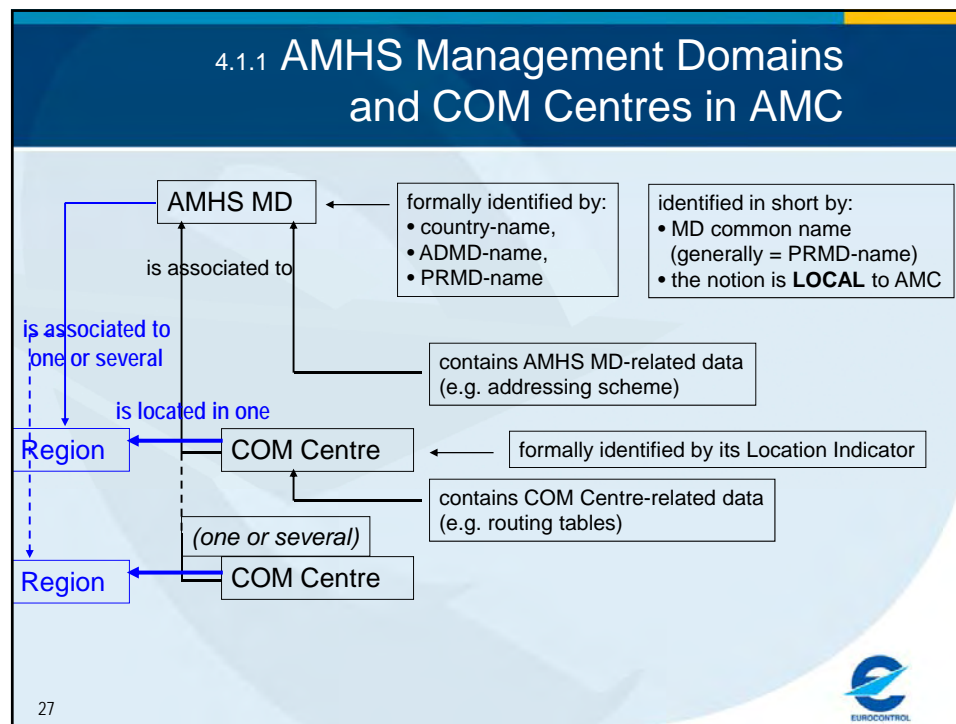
4.1.1 AMHS Management Domains and COM Centres in AMC

AMHS MD

formally identified by:
• country-name,
• ADMD-name,
• PRMD-name

identified in short by:
• MD common name (generally = PRMD-name)
• the notion is **LOCAL** to AMC

is associated to

is associated to one or several

contains AMHS MD-related data (e.g. addressing scheme)

is located in one

Region

COM Centre

formally identified by its Location Indicator

contains COM Centre-related data (e.g. routing tables)

(one or several)

Region

COM Centre

27

EUROCONTROL